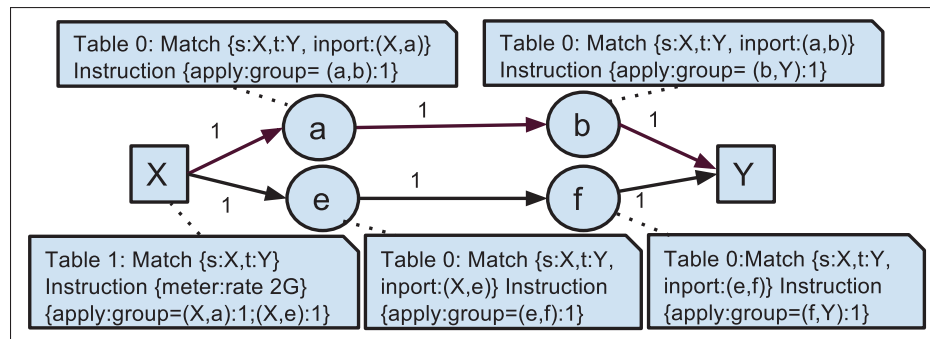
Table 0: Match {s:X,t:Y, inport:(X,a)}
Instruction {apply:group= (a,b):1}

Table 0: Match {s:X,t:Y, inport:(a,b)}
Instruction {apply:group= (b,Y):1}

1

a

1

b

1

X

1

Y

e

1

f

1

Table 1: Match {s:X,t:Y}
Instruction {meter:rate 2G}
{apply:group=(X,a):1;(X,e):1}

Table 0: Match {s:X,t:Y, inport:(X,e)} Instruction {apply:group=(e,f):1}

Table 0:Match {s:X,t:Y, inport:(e,f)} Instruction {apply:group=(f,Y):1}